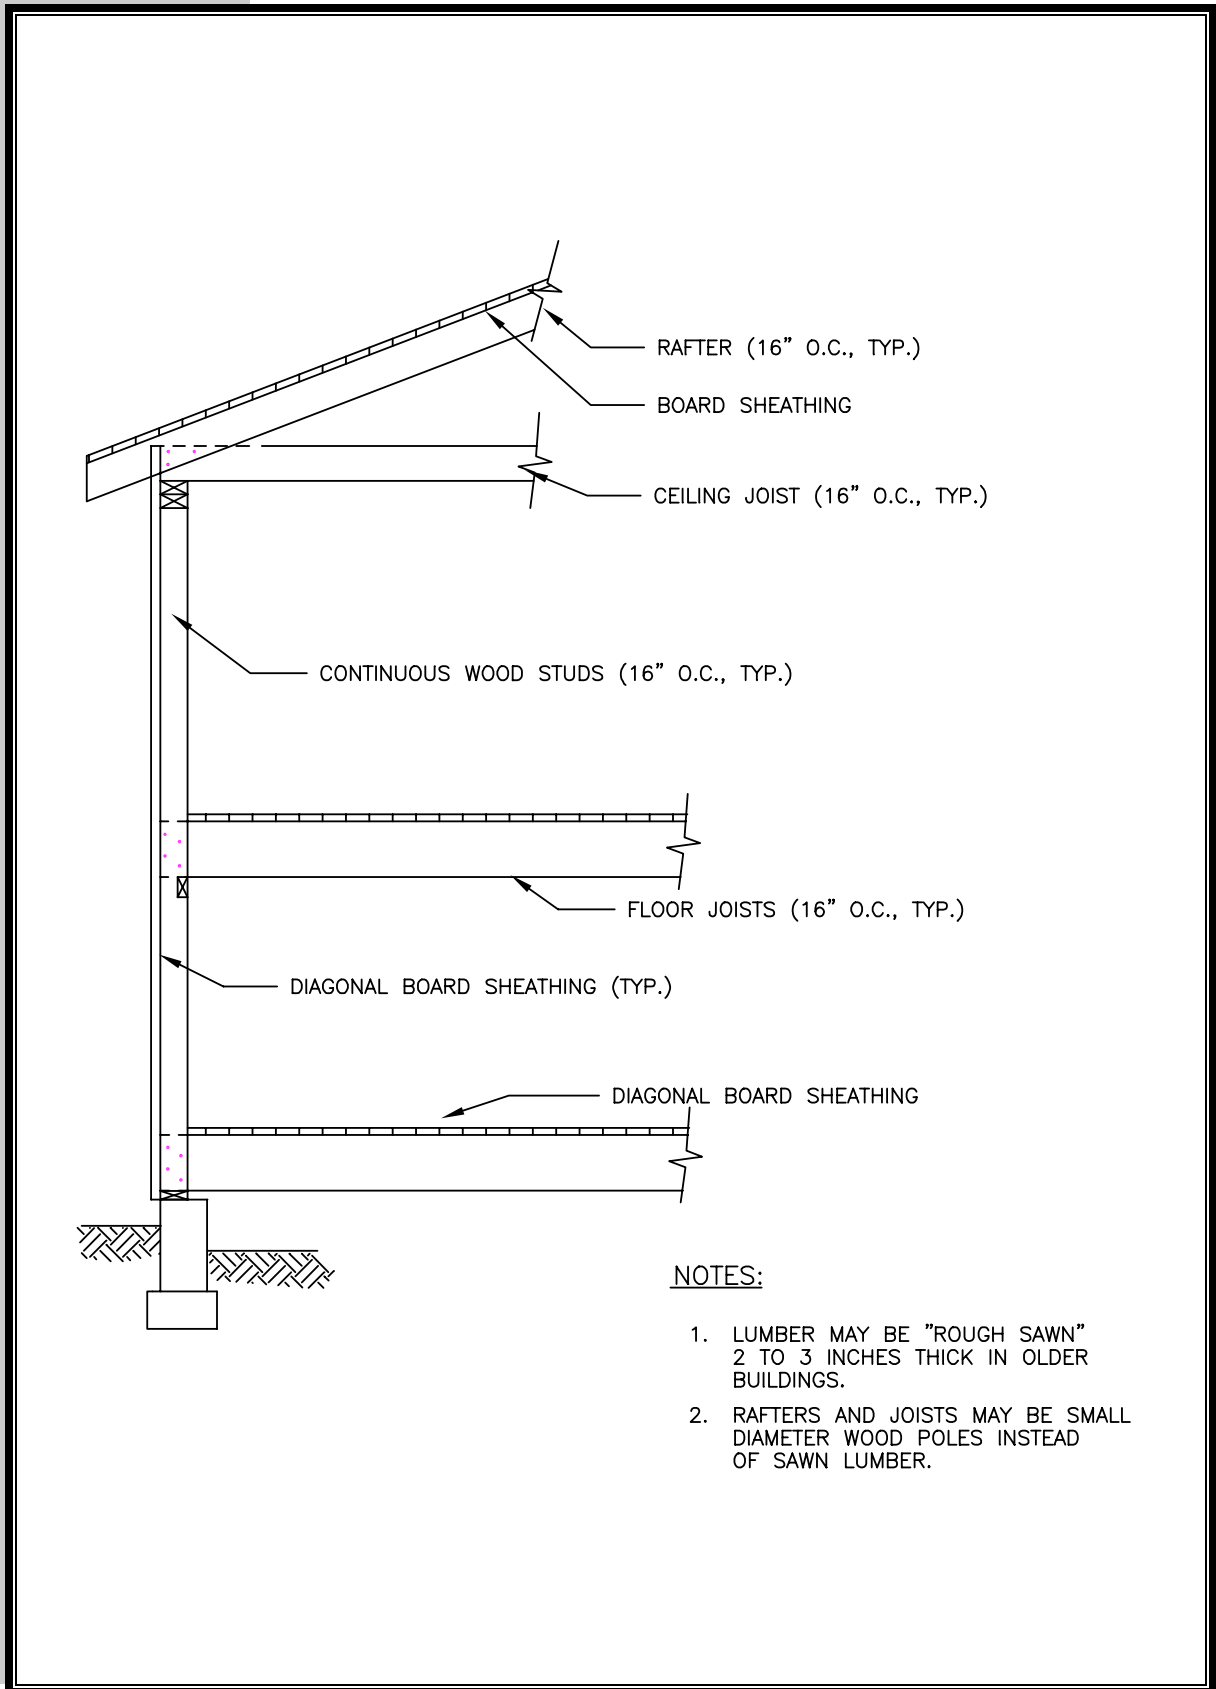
RAFTER (16" O.C., TYP.)

BOARD SHEATHING

CEILING JOIST (16" O.C., TYP.)

CONTINUOUS WOOD STUDS (16" O.C., TYP.)

FLOOR JOISTS (16" O.C., TYP.)

DIAGONAL BOARD SHEATHING (TYP.)

DIAGONAL BOARD SHEATHING

NOTES:

1. LUMBER MAY BE "ROUGH SAWN" 2 TO 3 INCHES THICK IN OLDER BUILDINGS.

2. RAFTERS AND JOISTS MAY BE SMALL DIAMETER WOOD POLES INSTEAD OF SAWN LUMBER.